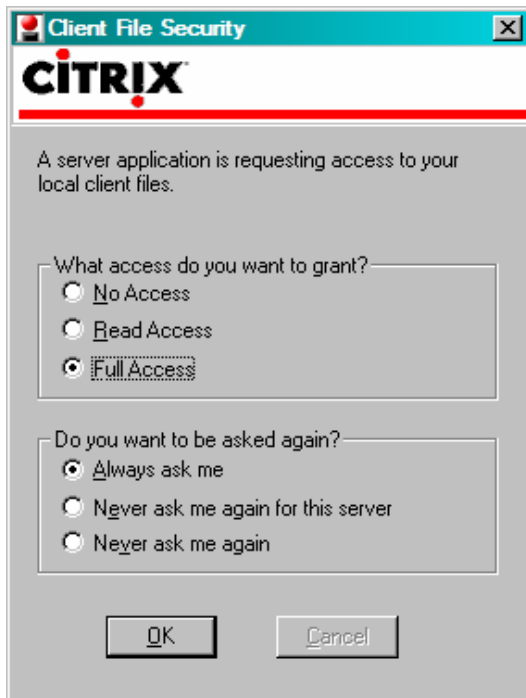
Client File Security

CiTRiX

A server application is requesting access to your local client files.

What access do you want to grant?

No Access

Read Access

Full Access

Do you want to be asked again?

Always ask me

Never ask me again for this server

Never ask me again

OK

Cancel